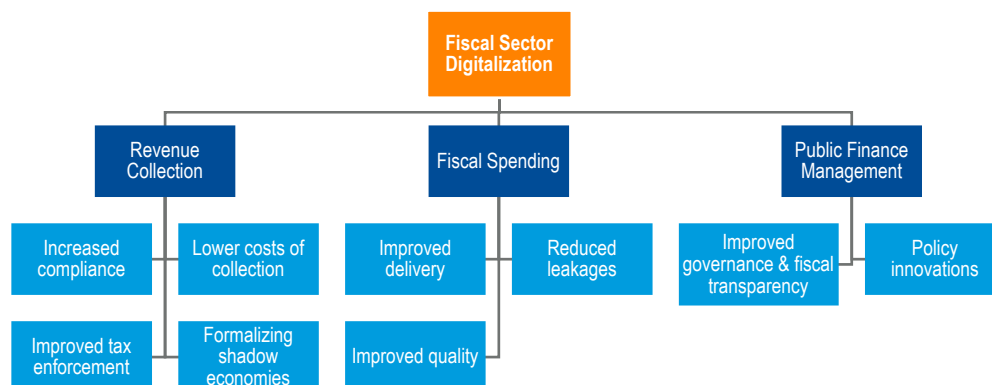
Fiscal Sector Digitalization

Revenue Collection

Increased compliance

Lower costs of collection

Improved tax enforcement

Formalizing shadow economies

Fiscal Spending

Improved delivery

Reduced leakages

Improved quality

Public Finance Management

Improved governance & fiscal transparency

Policy innovations